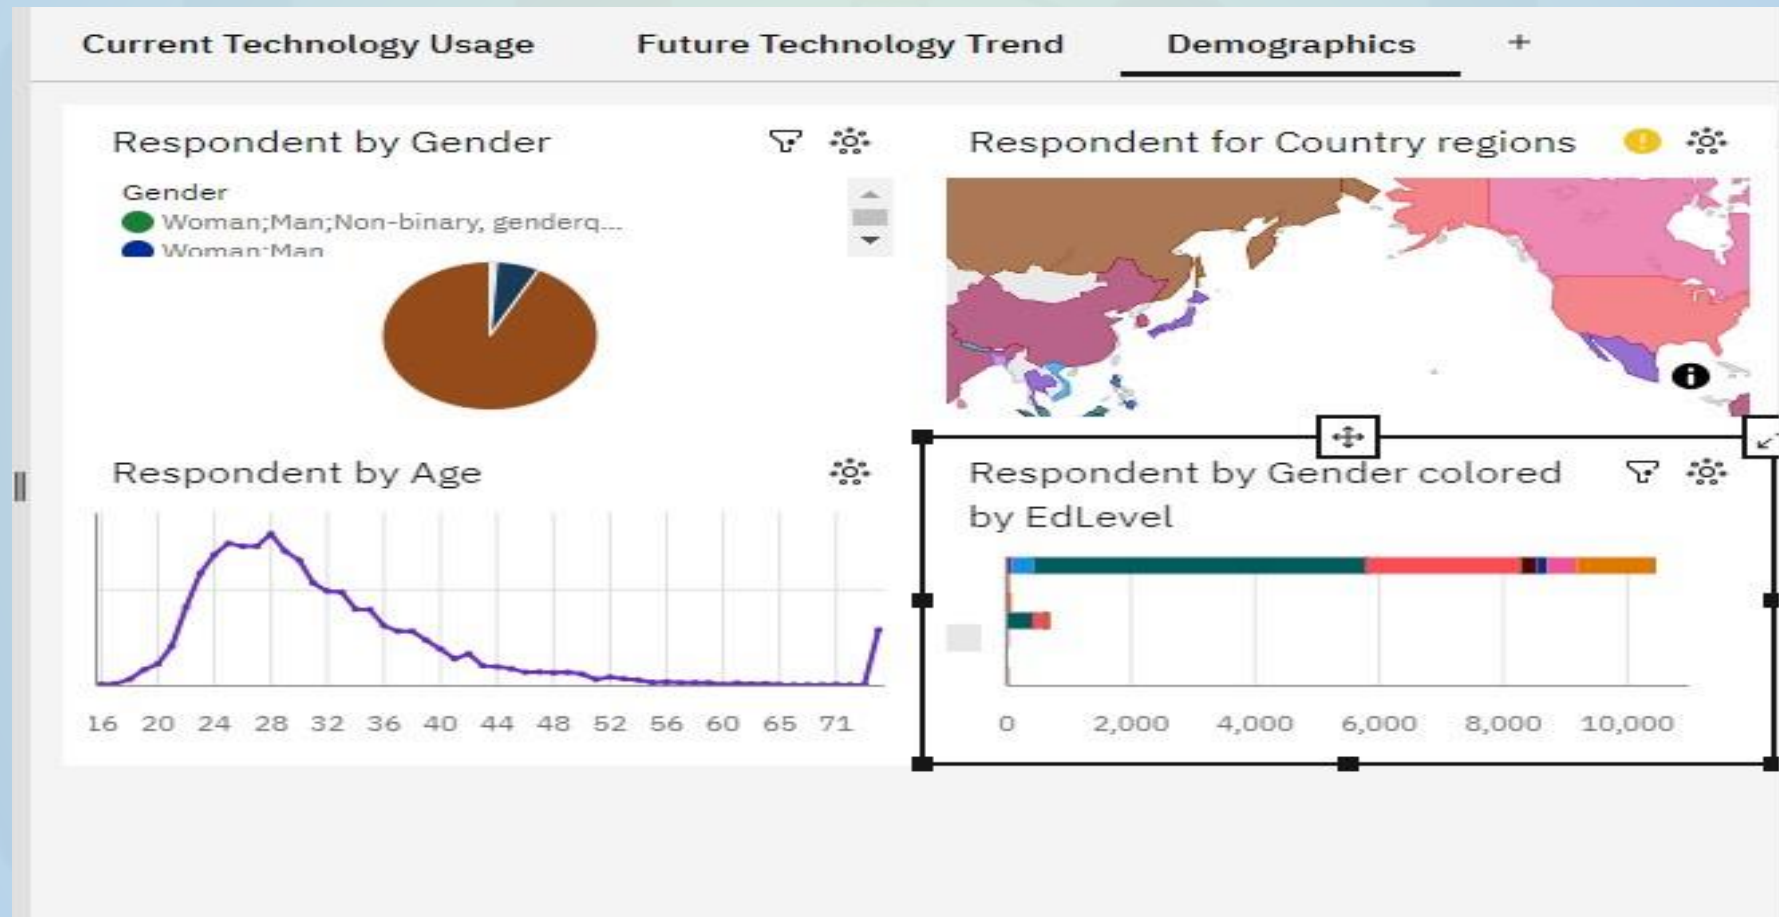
Current Technology Usage Future Technology Trend Demographics +

Respondent by Gender

Gender
Woman;Man;Non-binary, genderq...
Woman;Man

Respondent for Country regions

Respondent by Age

16 20 24 28 32 36 40 44 48 52 56 60 65 71

Respondent by Gender colored by EdLevel

0 2,000 4,000 6,000 8,000 10,000